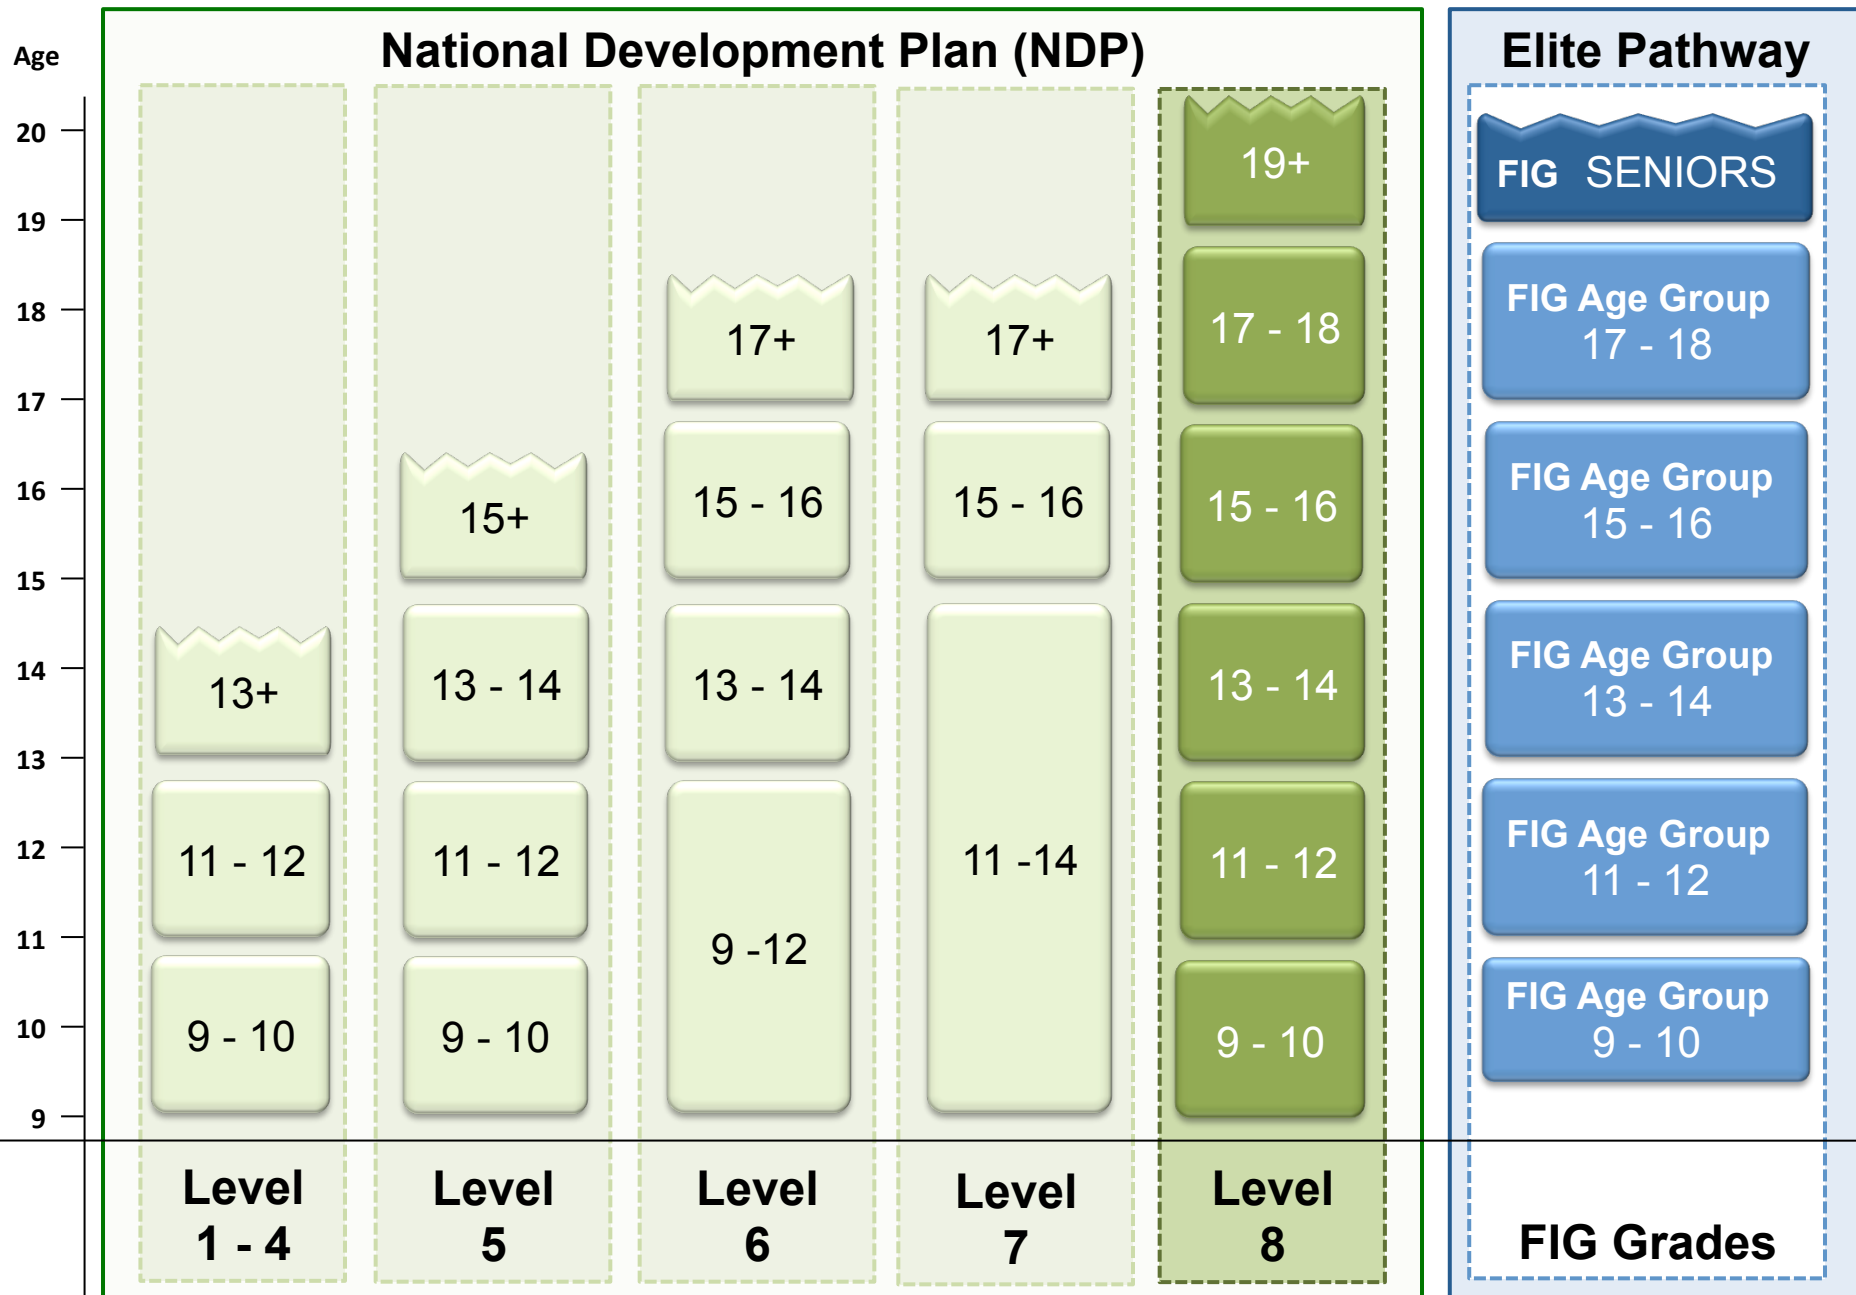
Age

20
19
18
17
16
15
14
13
12
11
10
9

National Development Plan (NDP)

13+
11 - 12
9 - 10
Level 1 - 4

15+
13 - 14
11 - 12
9 - 10
Level 5

17+
15 - 16
13 - 14
9 -12
Level 6

17+
15 - 16
11 -14
Level 7

19+
17 - 18
15 - 16
13 - 14
11 - 12
9 - 10
Level 8

Elite Pathway

FIG SENIORS
FIG Age Group 17 - 18
FIG Age Group 15 - 16
FIG Age Group 13 - 14
FIG Age Group 11 - 12
FIG Age Group 9 - 10

FIG Grades